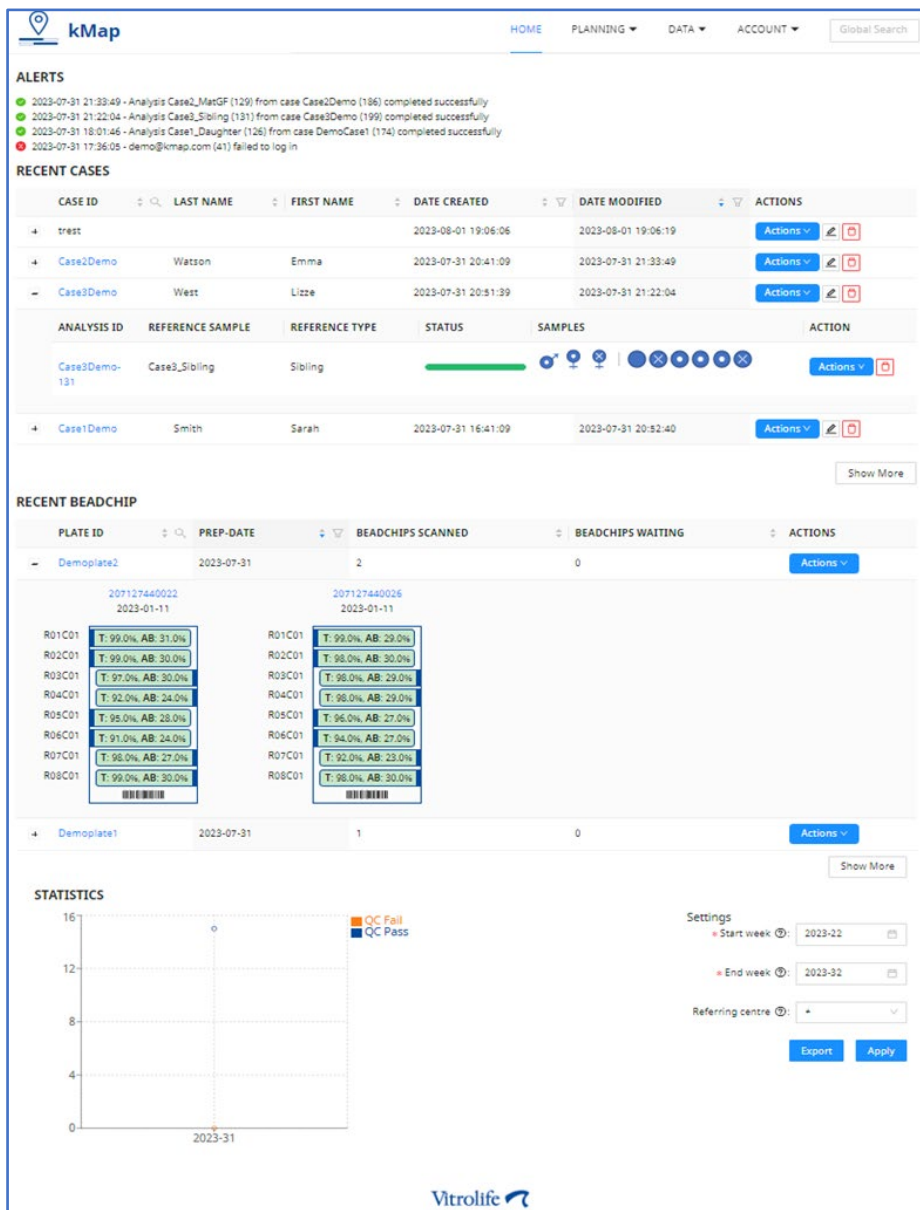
kMap

HOME PLANNING ▾ DATA ▾ ACCOUNT ▾ Global Search

ALERTS

2023-07-31 21:33:49 - Analysis Case2_MatGF (129) from case Case2Demo (186) completed successfully
2023-07-31 21:22:04 - Analysis Case3_Sibling (131) from case Case3Demo (199) completed successfully
2023-07-31 18:01:46 - Analysis Case1_Daughter (126) from case DemoCase1 (174) completed successfully
2023-07-31 17:36:05 - demo@kmap.com (41) failed to log in

RECENT CASES

| CASE ID | LAST NAME | FIRST NAME | DATE CREATED | DATE MODIFIED | ACTIONS |
|---|---|---|---|---|---|
| + trest | | | 2023-08-01 19:06:06 | 2023-08-01 19:06:19 | Actions |
| + Case2Demo | Watson | Emma | 2023-07-31 20:41:09 | 2023-07-31 21:33:49 | Actions |
| − Case3Demo | West | Lizze | 2023-07-31 20:51:39 | 2023-07-31 21:22:04 | Actions |

| ANALYSIS ID | REFERENCE SAMPLE | REFERENCE TYPE | STATUS | SAMPLES | ACTION |
|---|---|---|---|---|---|
| Case3Demo-131 | Case3_Sibling | Sibling | | | Actions |

| + Case1Demo | Smith | Sarah | 2023-07-31 16:41:09 | 2023-07-31 20:52:40 | Actions |
|---|---|---|---|---|---|

Show More

RECENT BEADCHIP

| PLATE ID | PREP-DATE | BEADCHIPS SCANNED | BEADCHIPS WAITING | ACTIONS |
|---|---|---|---|---|
| − Demoplate2 | 2023-07-31 | 2 | 0 | Actions |

207127440022
2023-01-11

R01C01 T: 99.0%, AB: 31.0%
R02C01 T: 99.0%, AB: 30.0%
R03C01 T: 97.0%, AB: 30.0%
R04C01 T: 92.0%, AB: 24.0%
R05C01 T: 95.0%, AB: 28.0%
R06C01 T: 91.0%, AB: 24.0%
R07C01 T: 98.0%, AB: 27.0%
R08C01 T: 99.0%, AB: 30.0%

207127440026
2023-01-11

R01C01 T: 99.0%, AB: 29.0%
R02C01 T: 98.0%, AB: 30.0%
R03C01 T: 98.0%, AB: 29.0%
R04C01 T: 98.0%, AB: 29.0%
R05C01 T: 96.0%, AB: 27.0%
R06C01 T: 94.0%, AB: 27.0%
R07C01 T: 92.0%, AB: 23.0%
R08C01 T: 98.0%, AB: 30.0%

| + Demoplate1 | 2023-07-31 | 1 | 0 | Actions |
|---|---|---|---|---|

Show More

STATISTICS

16
12
8
4
0
2023-31

QC Fail
QC Pass

Settings
* Start week ⓘ: 2023-22
* End week ⓘ: 2023-32
Referring centre ⓘ: *

Export Apply

Vitrolife